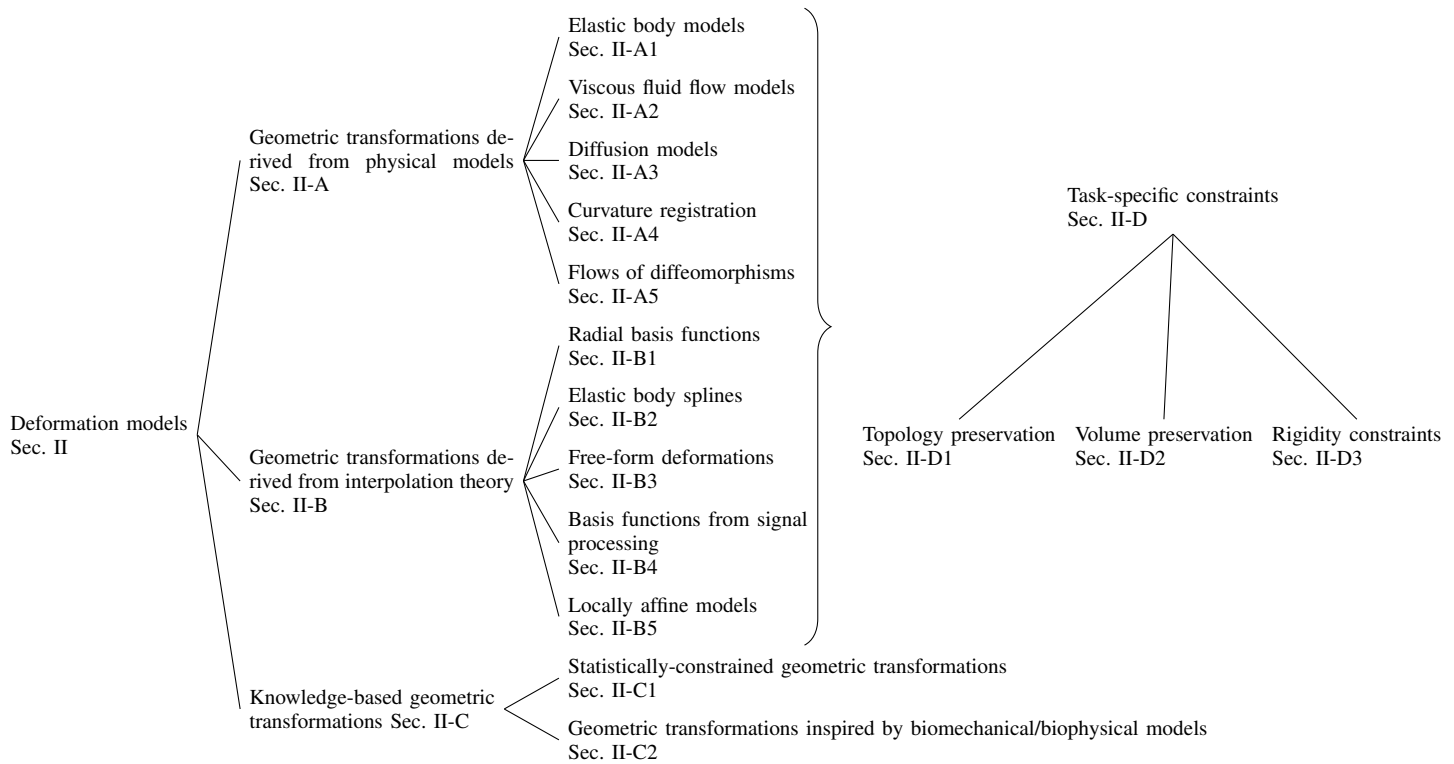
Deformation models
Sec. II

Geometric transformations derived from physical models
Sec. II-A

Elastic body models
Sec. II-A1

Viscous fluid flow models
Sec. II-A2

Diffusion models
Sec. II-A3

Curvature registration
Sec. II-A4

Flows of diffeomorphisms
Sec. II-A5

Geometric transformations derived from interpolation theory
Sec. II-B

Radial basis functions
Sec. II-B1

Elastic body splines
Sec. II-B2

Free-form deformations
Sec. II-B3

Basis functions from signal processing
Sec. II-B4

Locally affine models
Sec. II-B5

Knowledge-based geometric transformations Sec. II-C

Statistically-constrained geometric transformations
Sec. II-C1

Geometric transformations inspired by biomechanical/biophysical models
Sec. II-C2

Task-specific constraints
Sec. II-D

Topology preservation
Sec. II-D1

Volume preservation
Sec. II-D2

Rigidity constraints
Sec. II-D3